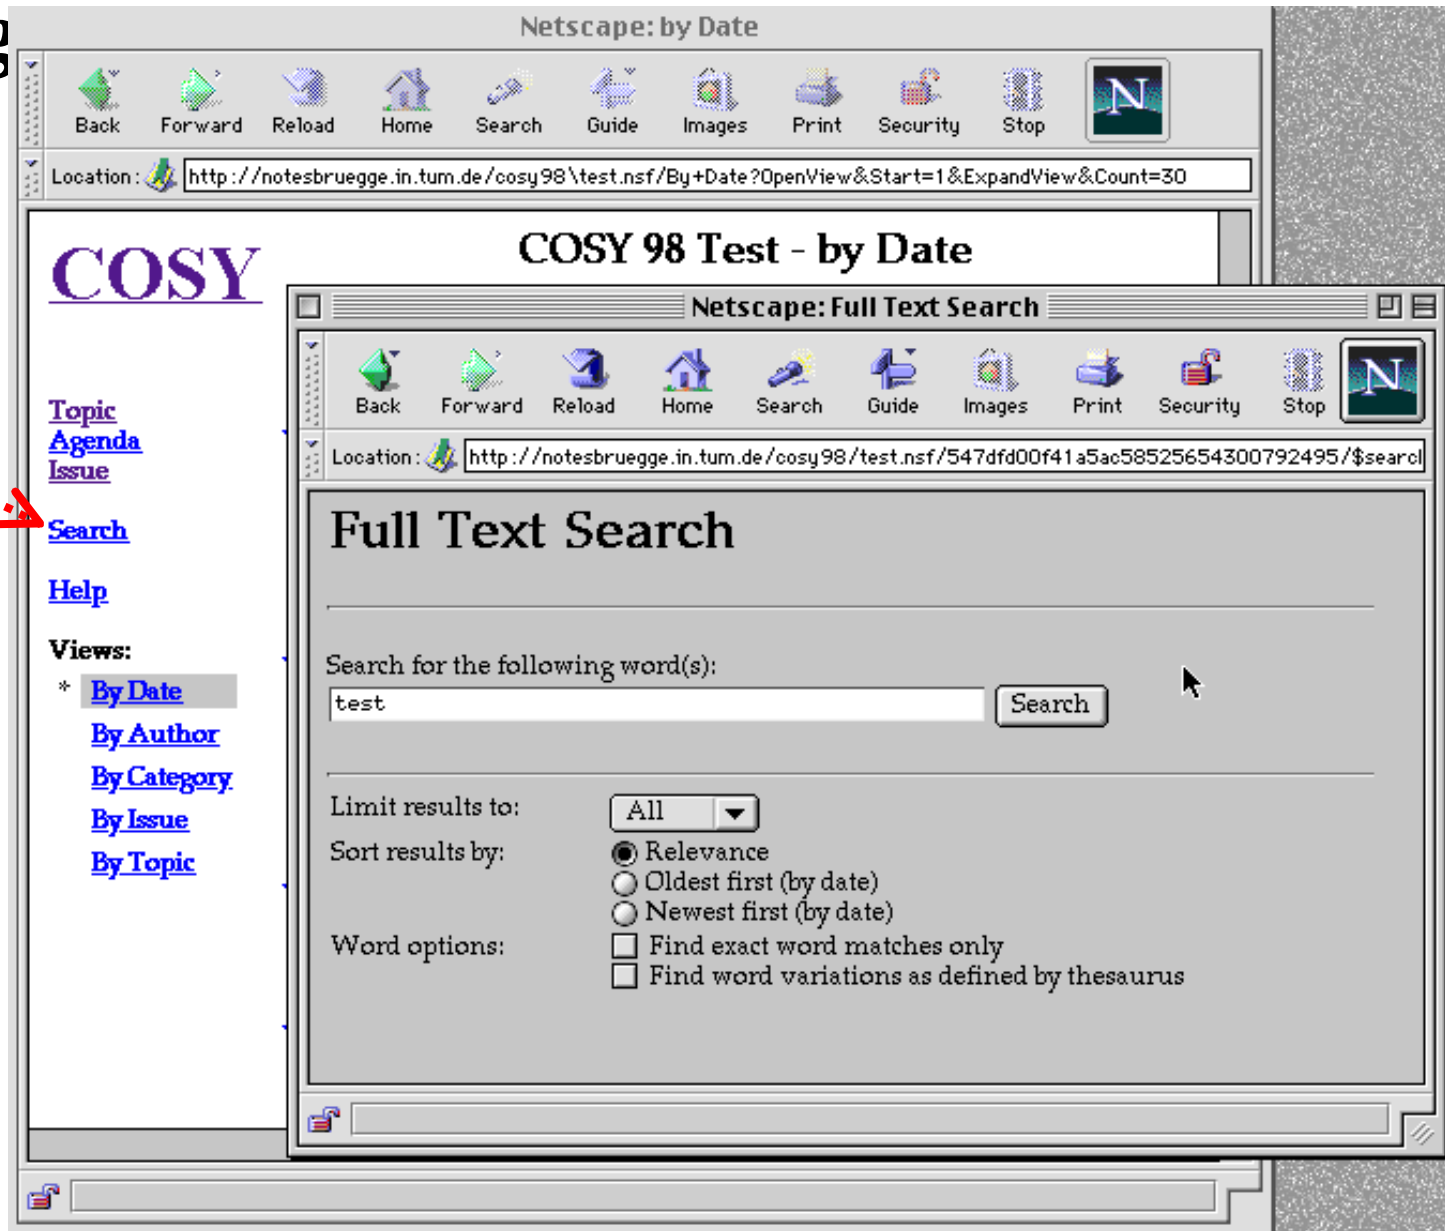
Netscape: by Date

Back Forward Reload Home Search Guide Images Print Security Stop

Location: http://notesbruegge.in.tum.de/cosy98\test.nsf/By+Date?OpenView&Start=1&ExpandView&Count=30

COSY

COSY 98 Test - by Date

Topic
Agenda
Issue

Search

Help

Views:
* By Date
By Author
By Category
By Issue
By Topic

Netscape: Full Text Search

Back Forward Reload Home Search Guide Images Print Security Stop

Location: http://notesbruegge.in.tum.de/cosy98/test.nsf/547dfd00f41a5ac58525654300792495/$searc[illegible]

Full Text Search

Search for the following word(s):
test
Search

Limit results to: All
Sort results by: Relevance
Oldest first (by date)
Newest first (by date)
Word options: Find exact word matches only
Find word variations as defined by thesaurus